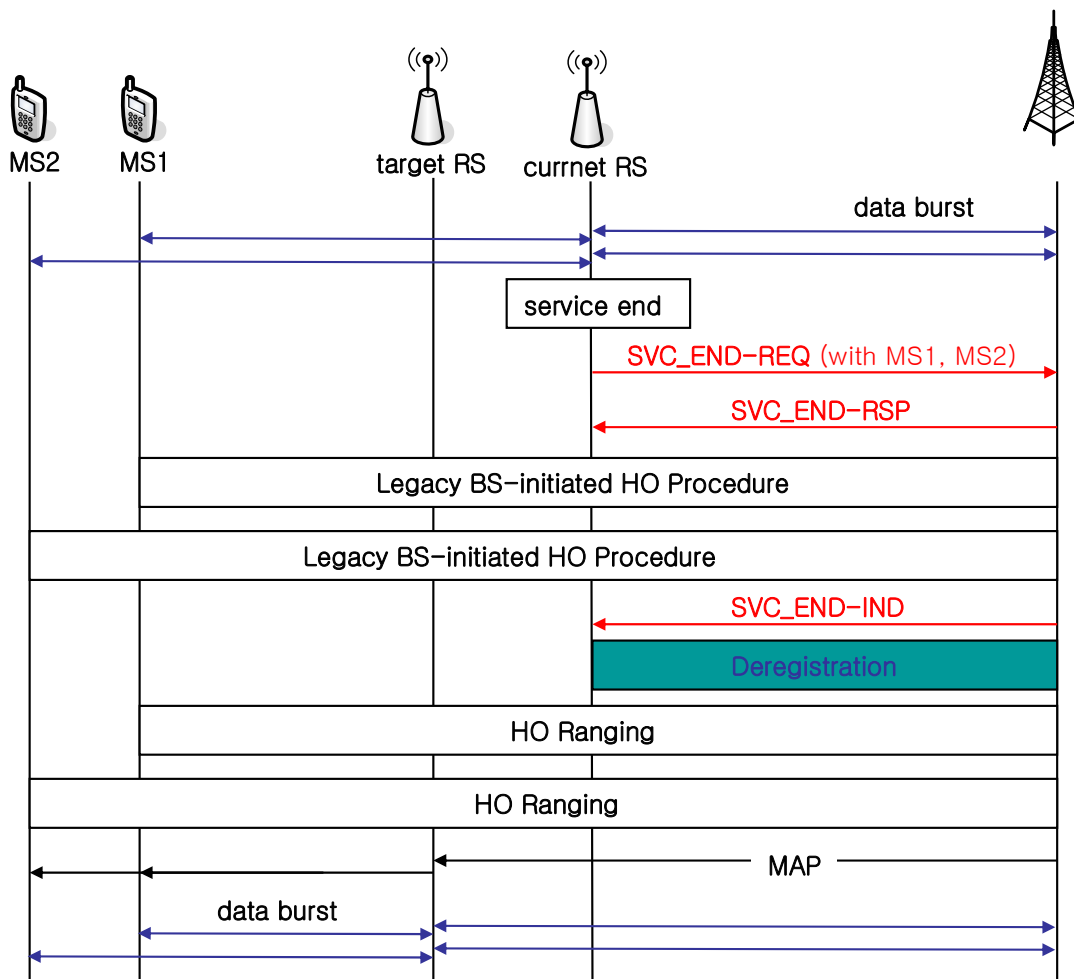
MS2
MS1
target RS
currnet RS

data burst

service end

SVC_END-REQ (with MS1, MS2)

SVC_END-RSP

Legacy BS-initiated HO Procedure

Legacy BS-initiated HO Procedure

SVC_END-IND

Deregistration

HO Ranging

HO Ranging

MAP

data burst